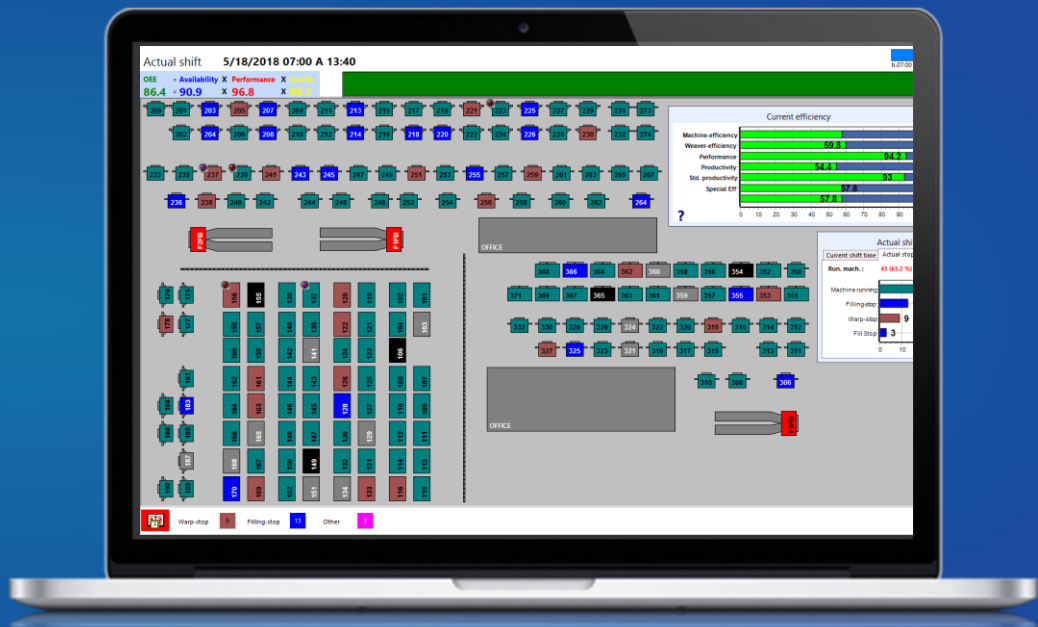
Actual shift 5/18/2018 07:00 A 13:40

h.07:00

OEE = Availability X Performance X Quality
86.4 = 90.9 X 96.8 X 98.2

200 201 203 205 207 209 211 213 215 217 219 221 223 225 227 229 231 273
202 204 206 208 210 212 214 216 218 220 222 224 226 228 230 232 274
233 235 237 239 241 243 245 247 249 251 253 255 257 259 261 263 265 267
236 238 240 242 244 246 248 252 254 256 258 260 262 264

Current efficiency
Machine-efficiency
Weaver-efficiency 69.8
Performance 94.2
Productivity 54.4
Std. productivity 93
Special Eff 57.8
57.8
0 10 20 30 40 50 60 70 80 90
?

OFFICE

368 366 364 362 360 358 356 354 352 350
371 369 367 365 363 361 359 357 355 353 351
332 330 328 326 324 322 320 318 316 314 312
327 325 323 321 319 317 315 313 311
310 308 306

OFFICE

Actual shi
Current shift time Actual stop
Run. mach.: 43 (93.2 %)
Machine running
Filling-stop
Warp-stop 9
Fill Stop 3
0 10

198 155 139 137 120 118 102 101
176 175 173 171 158 157 140 138 122 121 104 103
160 159 142 141 124 123 106 105
181 162 161 144 143 126 125 108 107
184 183 164 163 146 145 128 127 110 109
186 185 166 165 148 147 130 129 112 111
187 168 167 150 149 132 131 114 113
189 188 170 169 152 151 134 133 116 115

Warp-stop 9 Filling-stop 13 Other 3